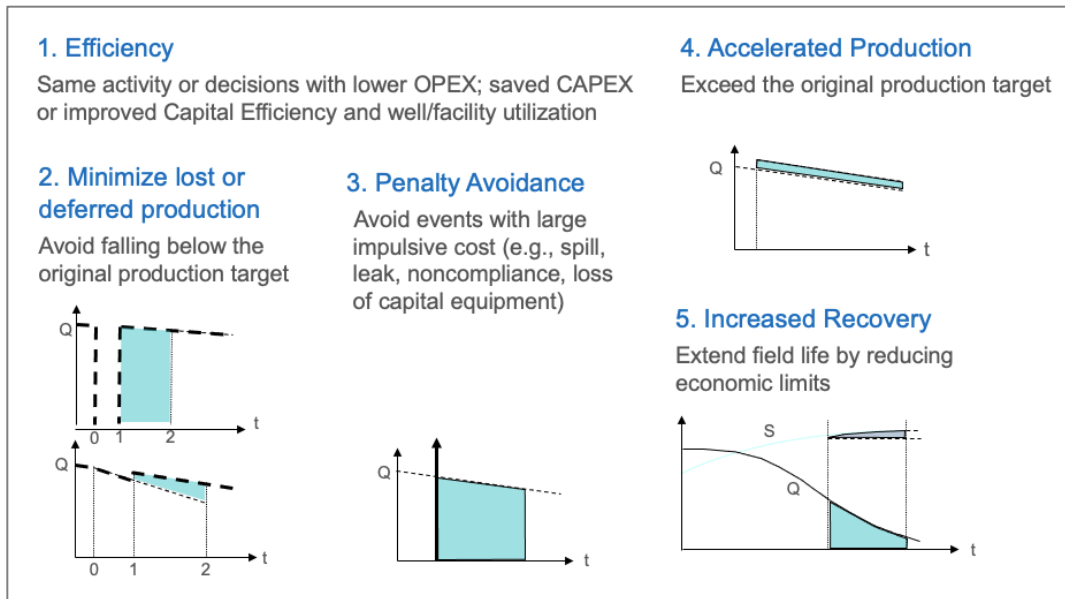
1. Efficiency

Same activity or decisions with lower OPEX; saved CAPEX or improved Capital Efficiency and well/facility utilization

2. Minimize lost or deferred production

Avoid falling below the original production target

Q

t

0 1 2

Q

t

0 1 2

3. Penalty Avoidance

Avoid events with large impulsive cost (e.g., spill, leak, noncompliance, loss of capital equipment)

Q

t

4. Accelerated Production

Exceed the original production target

Q

t

5. Increased Recovery

Extend field life by reducing economic limits

S

Q

t